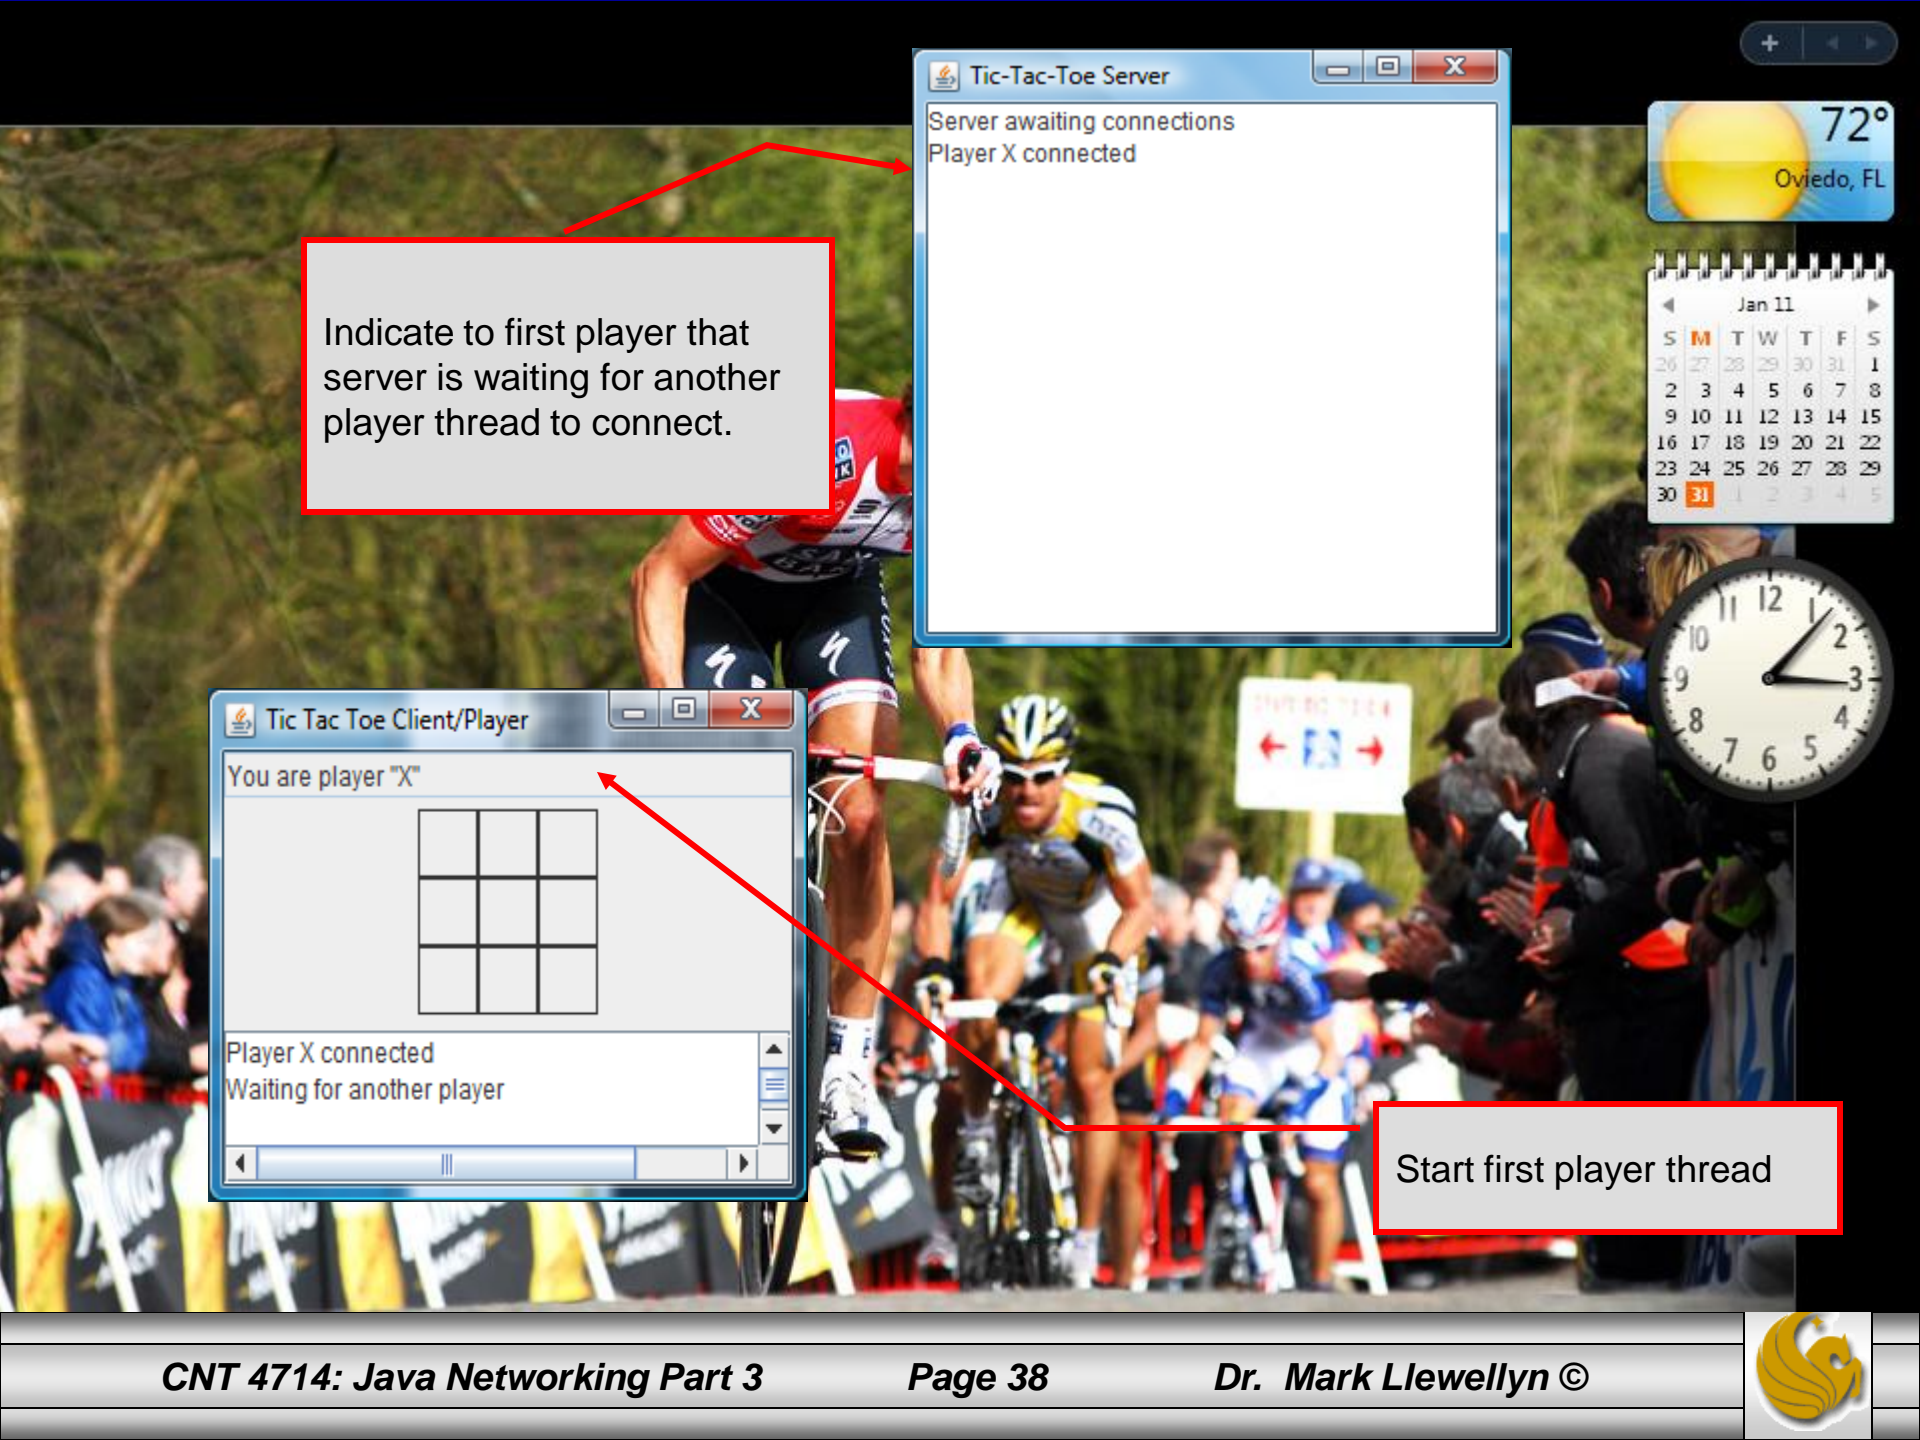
Tic-Tac-Toe Server

Server awaiting connections
Player X connected

Indicate to first player that server is waiting for another player thread to connect.

72°
Oviedo, FL

Jan 11

| S | M | T | W | T | F | S |
|---|---|---|---|---|---|---|
| 26 | 27 | 28 | 29 | 30 | 31 | 1 |
| 2 | 3 | 4 | 5 | 6 | 7 | 8 |
| 9 | 10 | 11 | 12 | 13 | 14 | 15 |
| 16 | 17 | 18 | 19 | 20 | 21 | 22 |
| 23 | 24 | 25 | 26 | 27 | 28 | 29 |
| 30 | 31 | 1 | 2 | 3 | 4 | 5 |

12 1 2 3 4 5 6 7 8 9 10 11

Tic Tac Toe Client/Player

You are player "X"

Player X connected
Waiting for another player

Start first player thread

CNT 4714: Java Networking Part 3 Page 38 Dr. Mark Llewellyn ©